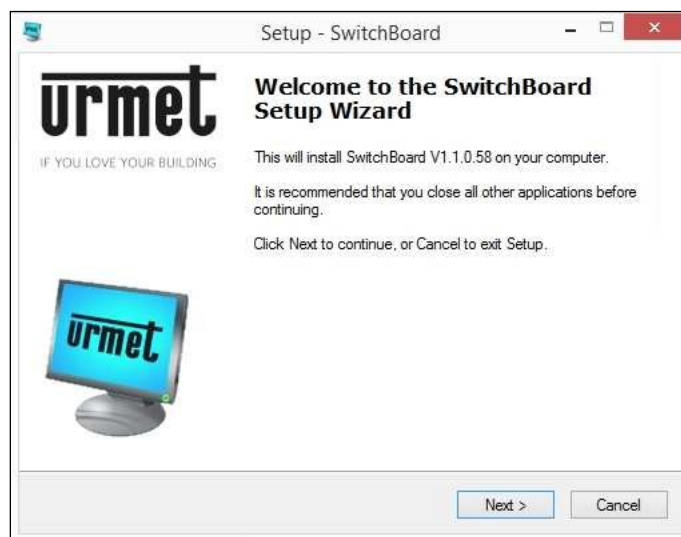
Setup - SwitchBoard

urmet

IF YOU LOVE YOUR BUILDING

Welcome to the SwitchBoard Setup Wizard

This will install SwitchBoard V1.1.0.58 on your computer.

It is recommended that you close all other applications before continuing.

Click Next to continue, or Cancel to exit Setup.

urmet

Next >

Cancel